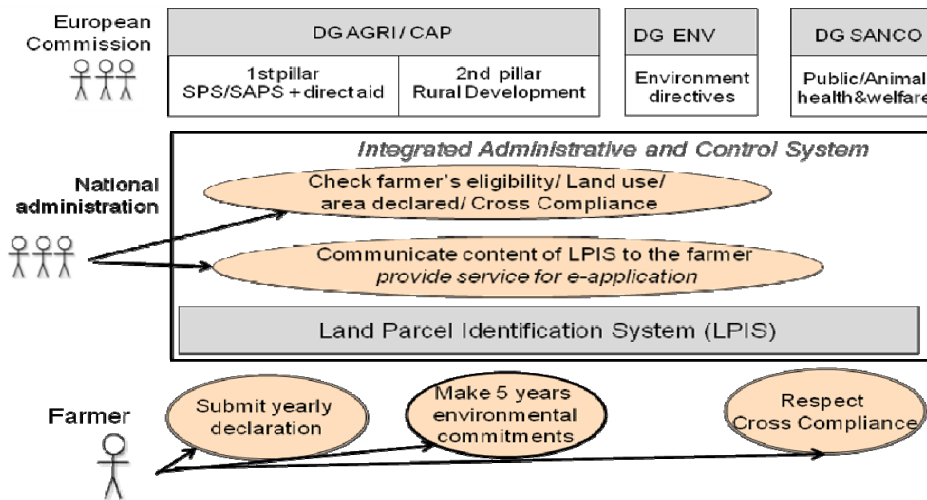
European Commission

DG AGRI / CAP

1stpillar SPS/SAPS + direct aid

2nd pillar Rural Development

DG ENV

Environment directives

DG SANCO

Public/Animal health&welfare

Integrated Administrative and Control System

National administration

Check farmer's eligibility/ Land use/ area declared/ Cross Compliance

Communicate content of LPIS to the farmer
*provide service for e-application*

Land Parcel Identification System (LPIS)

Farmer

Submit yearly declaration

Make 5 years environmental commitments

Respect Cross Compliance